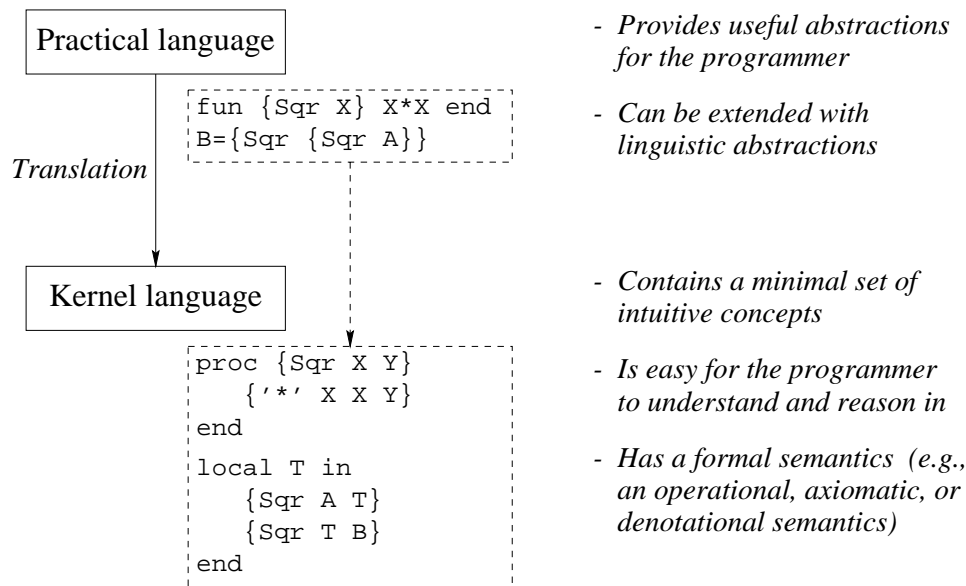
Practical language

fun {Sqr X} X*X end
B={Sqr {Sqr A}}

- Provides useful abstractions for the programmer

- Can be extended with linguistic abstractions

Translation

Kernel language

- Contains a minimal set of intuitive concepts

proc {Sqr X Y}
   {'*' X X Y}
end
local T in
   {Sqr A T}
   {Sqr T B}
end

- Is easy for the programmer to understand and reason in

- Has a formal semantics (e.g., an operational, axiomatic, or denotational semantics)